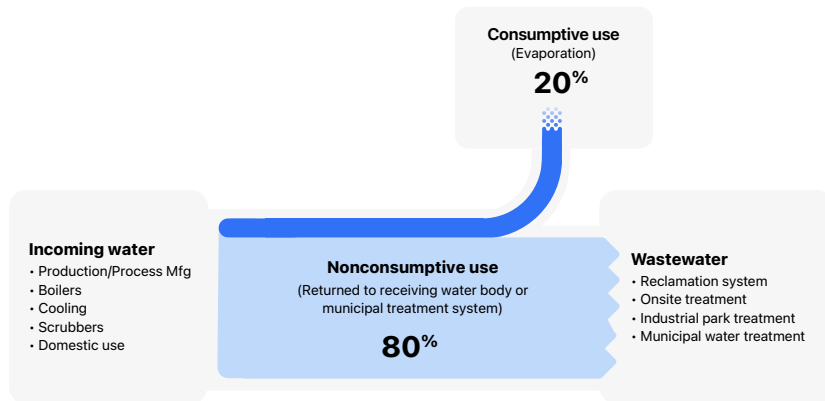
Consumptive use
(Evaporation)
20%

Incoming water
• Production/Process Mfg
• Boilers
• Cooling
• Scrubbers
• Domestic use

Nonconsumptive use
(Returned to receiving water body or municipal treatment system)
80%

Wastewater
• Reclamation system
• Onsite treatment
• Industrial park treatment
• Municipal water treatment